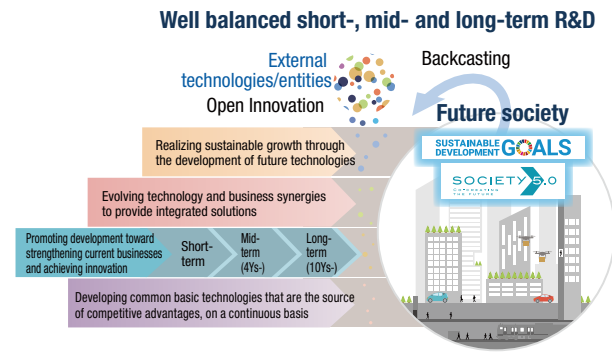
Well balanced short-, mid- and long-term R&D

External technologies/entities

Open Innovation

Backcasting

Future society

SUSTAINABLE DEVELOPMENT GOALS

SOCIETY 5.0
CO-CREATING THE FUTURE

Realizing sustainable growth through the development of future technologies

Evolving technology and business synergies to provide integrated solutions

Promoting development toward strengthening current businesses and achieving innovation

Short-term

Mid-term (4Ys-)

Long-term (10Ys-)

Developing common basic technologies that are the source of competitive advantages, on a continuous basis